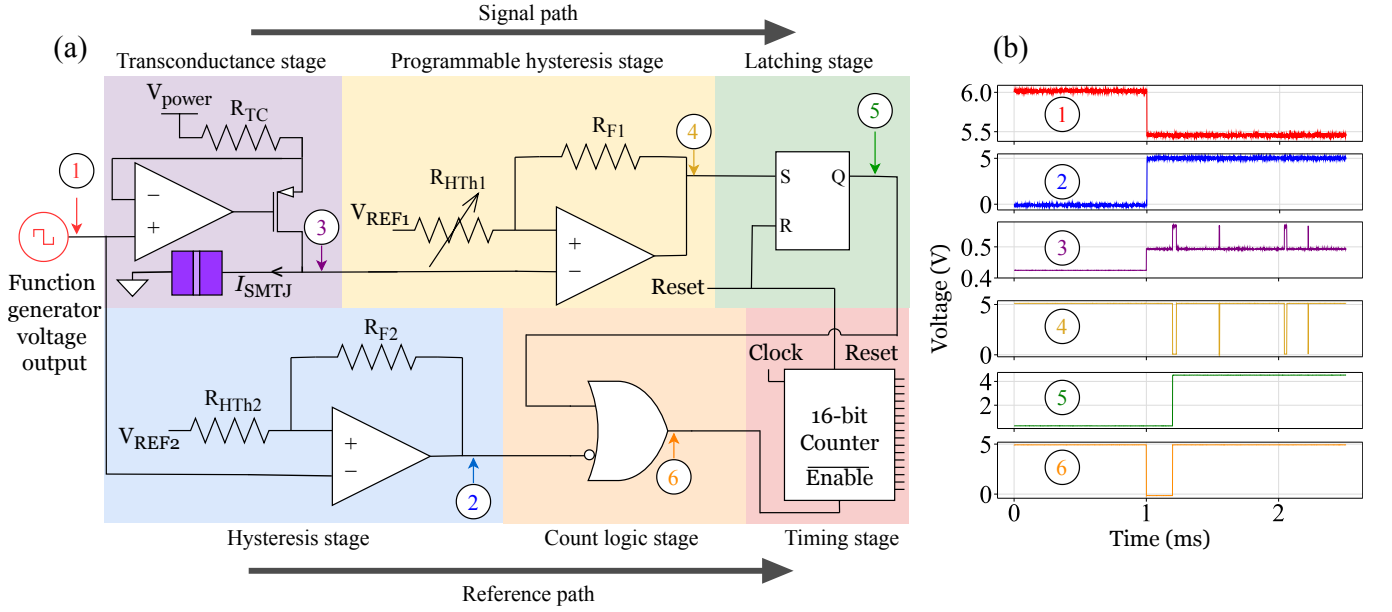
Signal path

(a)

Transconductance stage

Programmable hysteresis stage

Latching stage

$V_{power}$

$R_{TC}$

$R_{F1}$

4

5

1

−

+

3

$R_{HTh1}$

$V_{REF1}$

S

Q

R

+

−

Function generator voltage output

$I_{SMTJ}$

Reset

$R_{F2}$

Clock

Reset

$R_{HTh2}$

$V_{REF2}$

+

−

16-bit Counter $\overline{\text{Enable}}$

6

2

Hysteresis stage

Count logic stage

Timing stage

Reference path

(b)

6.0

5.5

1

5

0

2

0.5

0.4

3

5

0

4

4

2

5

5

0

6

Voltage (V)

0

1

2

Time (ms)